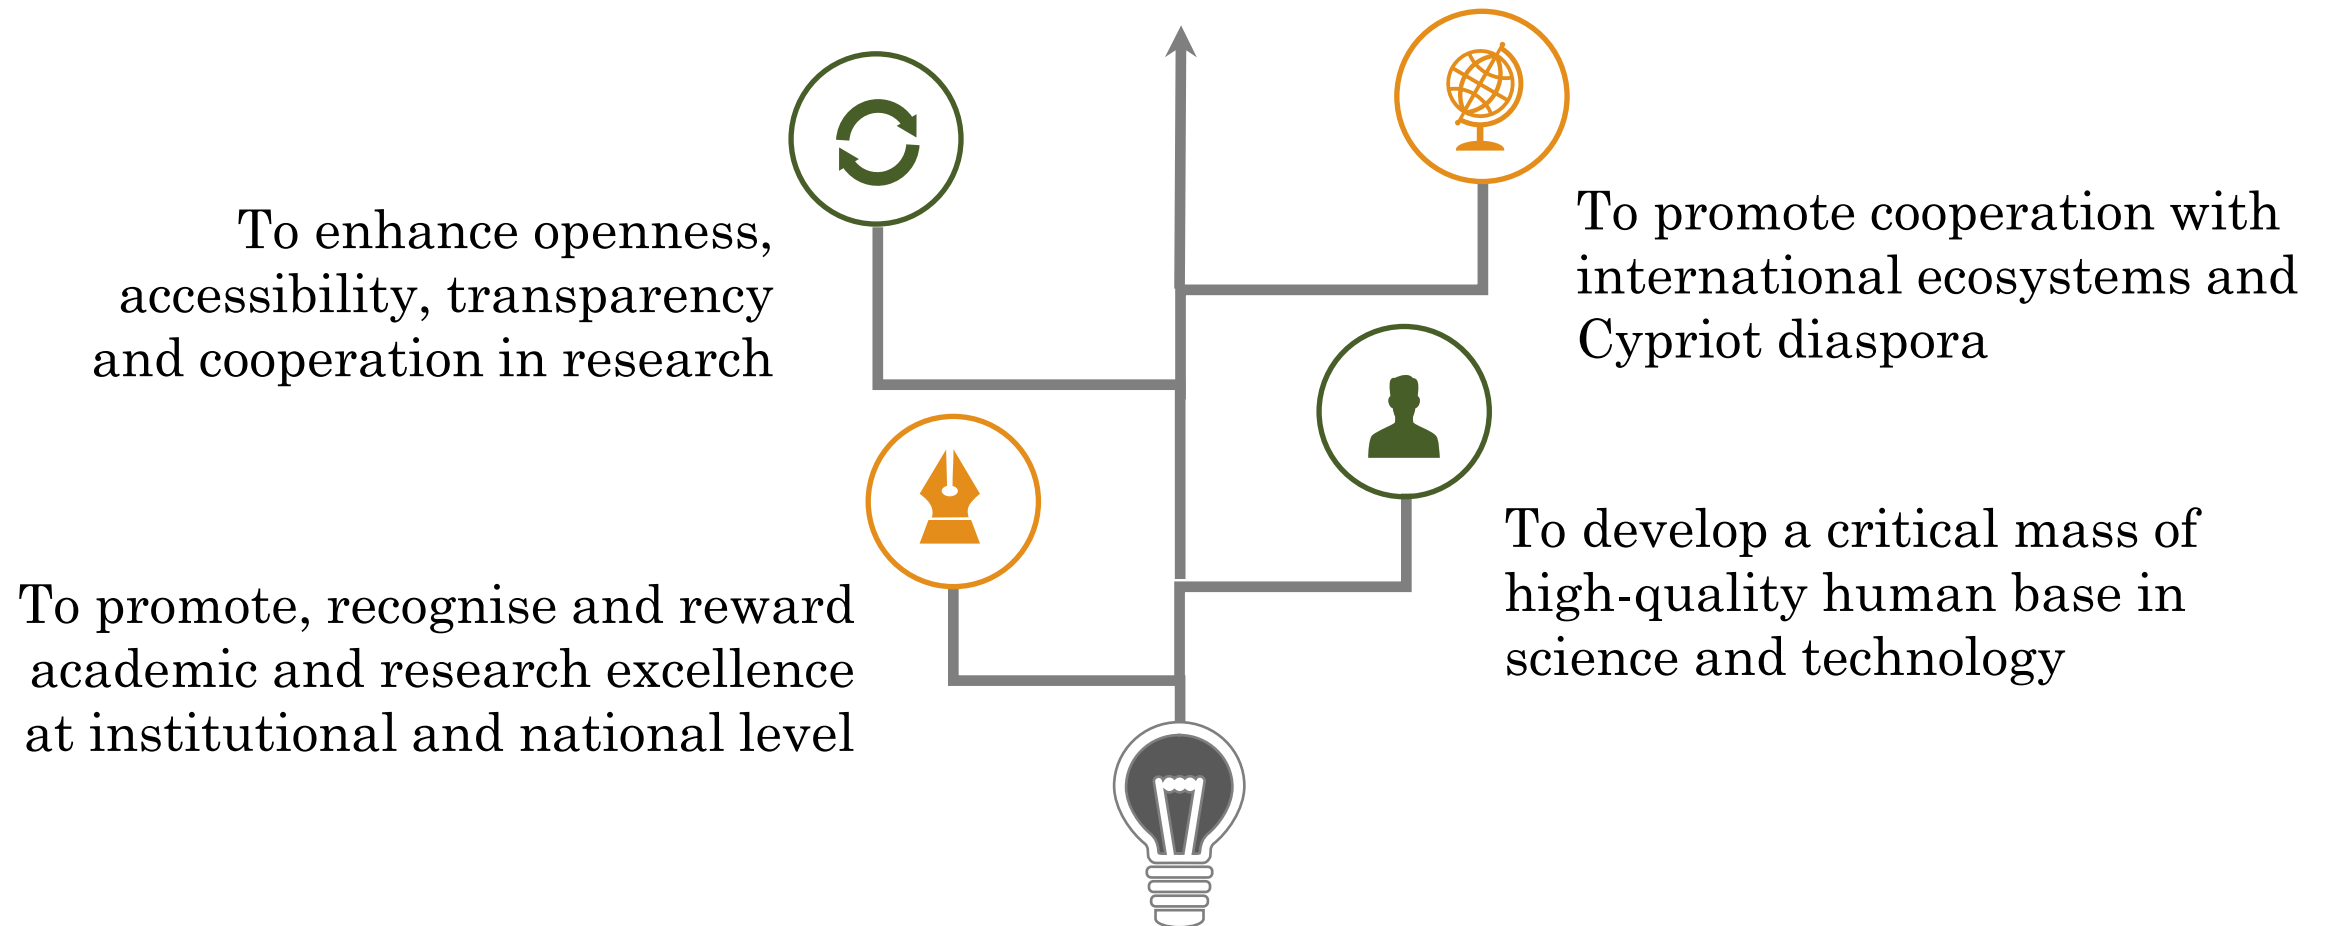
To promote cooperation with international ecosystems and Cypriot diaspora

To enhance openness, accessibility, transparency and cooperation in research

To develop a critical mass of high-quality human base in science and technology

To promote, recognise and reward academic and research excellence at institutional and national level